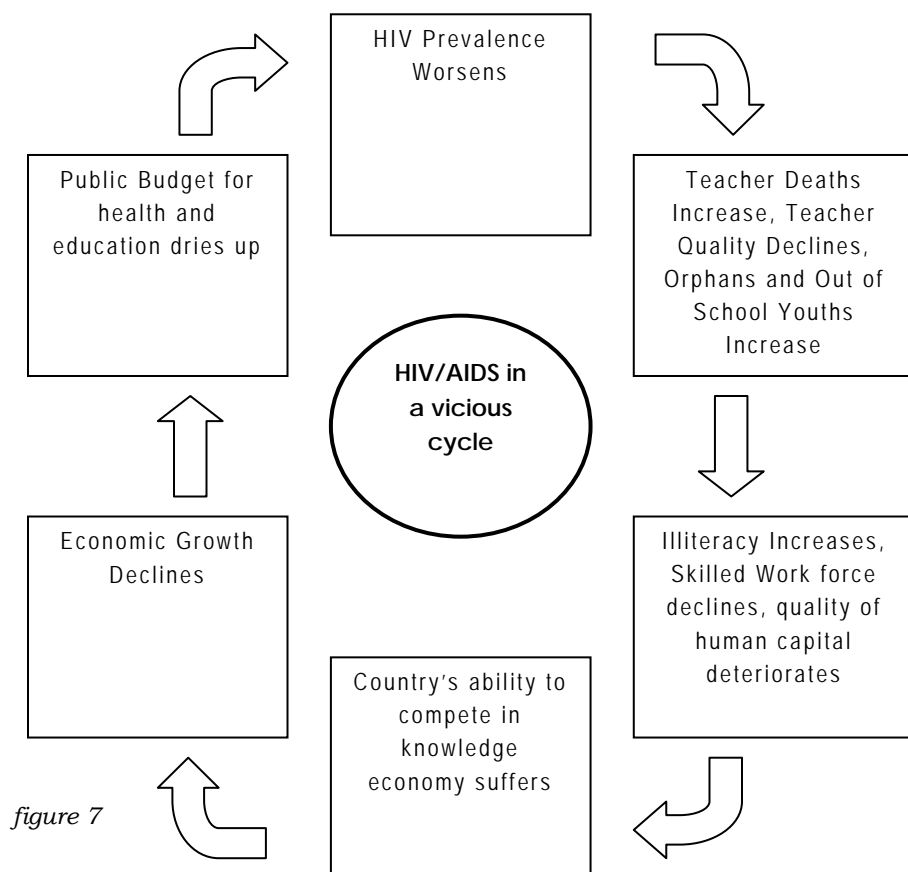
HIV Prevalence Worsens

Teacher Deaths Increase, Teacher Quality Declines, Orphans and Out of School Youths Increase

Illiteracy Increases, Skilled Work force declines, quality of human capital deteriorates

Country’s ability to compete in knowledge economy suffers

Economic Growth Declines

Public Budget for health and education dries up

HIV/AIDS in a vicious cycle

figure 7